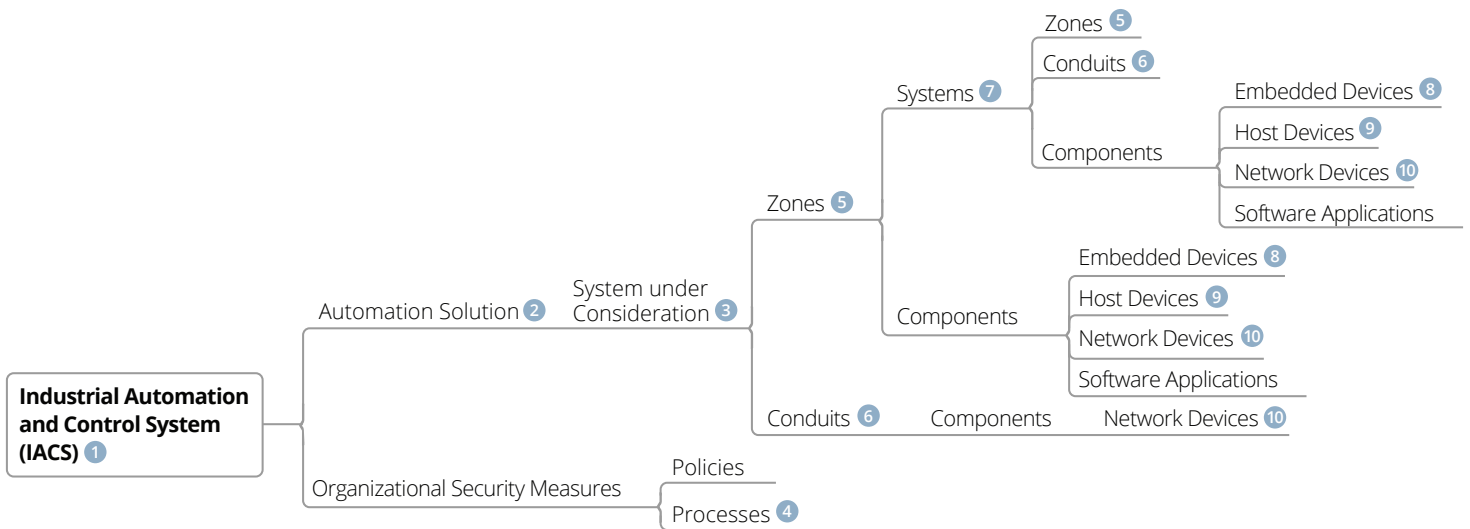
Industrial Automation and Control System (IACS) 1

Automation Solution 2

System under Consideration 3

Zones 5

Systems 7

Zones 5

Conduits 6

Components

Embedded Devices 8

Host Devices 9

Network Devices 10

Software Applications

Components

Embedded Devices 8

Host Devices 9

Network Devices 10

Software Applications

Conduits 6

Components

Network Devices 10

Organizational Security Measures

Policies

Processes 4